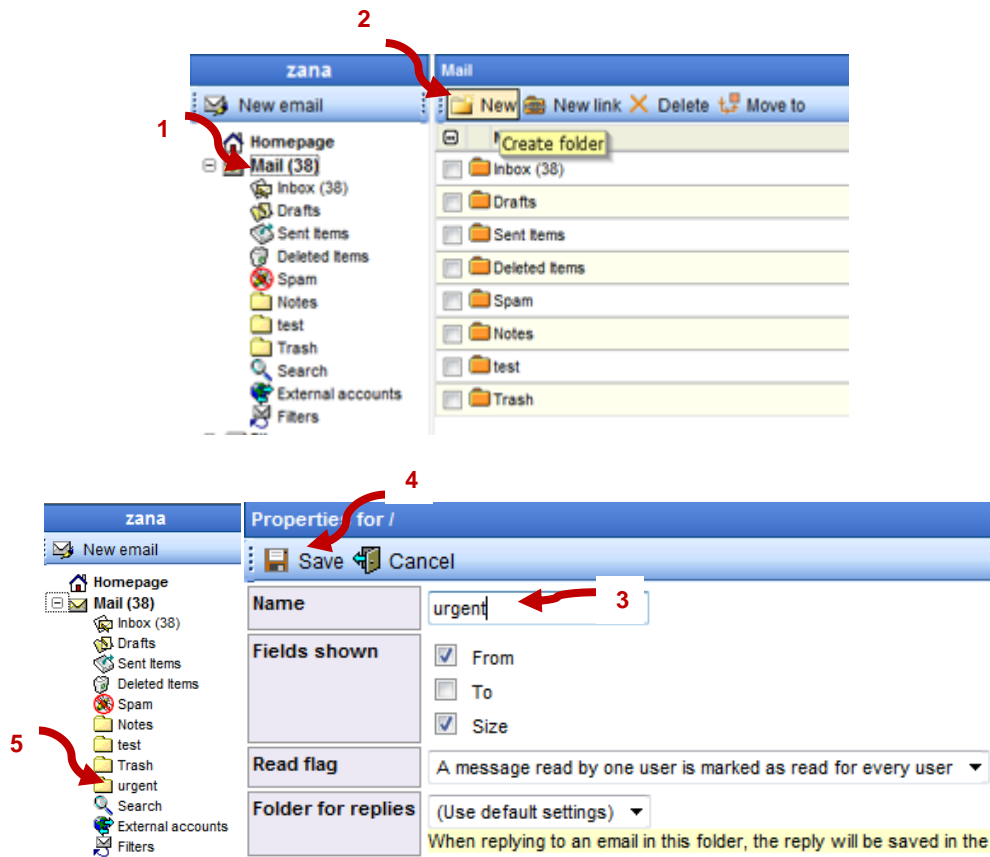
2

zana

Mail

New email

New

New link

Delete

Move to

1

Create folder

Homepage

Mail (38)

Inbox (38)

Drafts

Sent Items

Deleted Items

Spam

Notes

test

Trash

Search

External accounts

Filters

Inbox (38)

Drafts

Sent Items

Deleted Items

Spam

Notes

test

Trash

4

zana

Propertie for /

New email

Save

Cancel

Homepage

Mail (38)

Inbox (38)

Drafts

Sent Items

Deleted Items

Spam

Notes

test

Trash

urgent

Search

External accounts

Filters

5

3

| Name | urgent |
|---|---|
| Fields shown | From<br>To<br>Size |
| Read flag | A message read by one user is marked as read for every user |
| Folder for replies | (Use default settings)<br>When replying to an email in this folder, the reply will be saved in the |